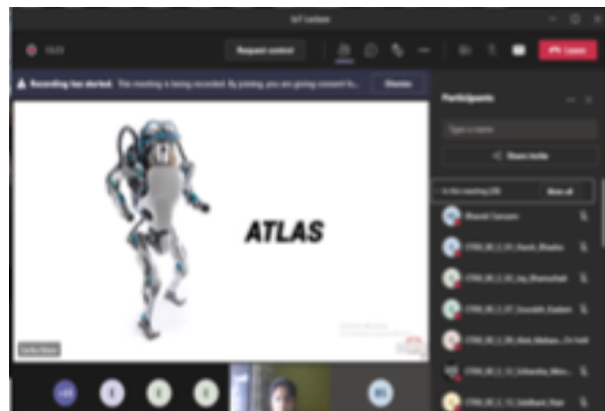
IoT Lecture

Request control

Leave

Recording has started. This meeting is being recorded. By joining, you are giving consent to...

Dismiss

Participants

Type a name

Share invite

In this meeting (29)

Mute all

Bharati Zamare

ATLAS

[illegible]

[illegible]

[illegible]

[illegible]

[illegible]

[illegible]

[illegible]